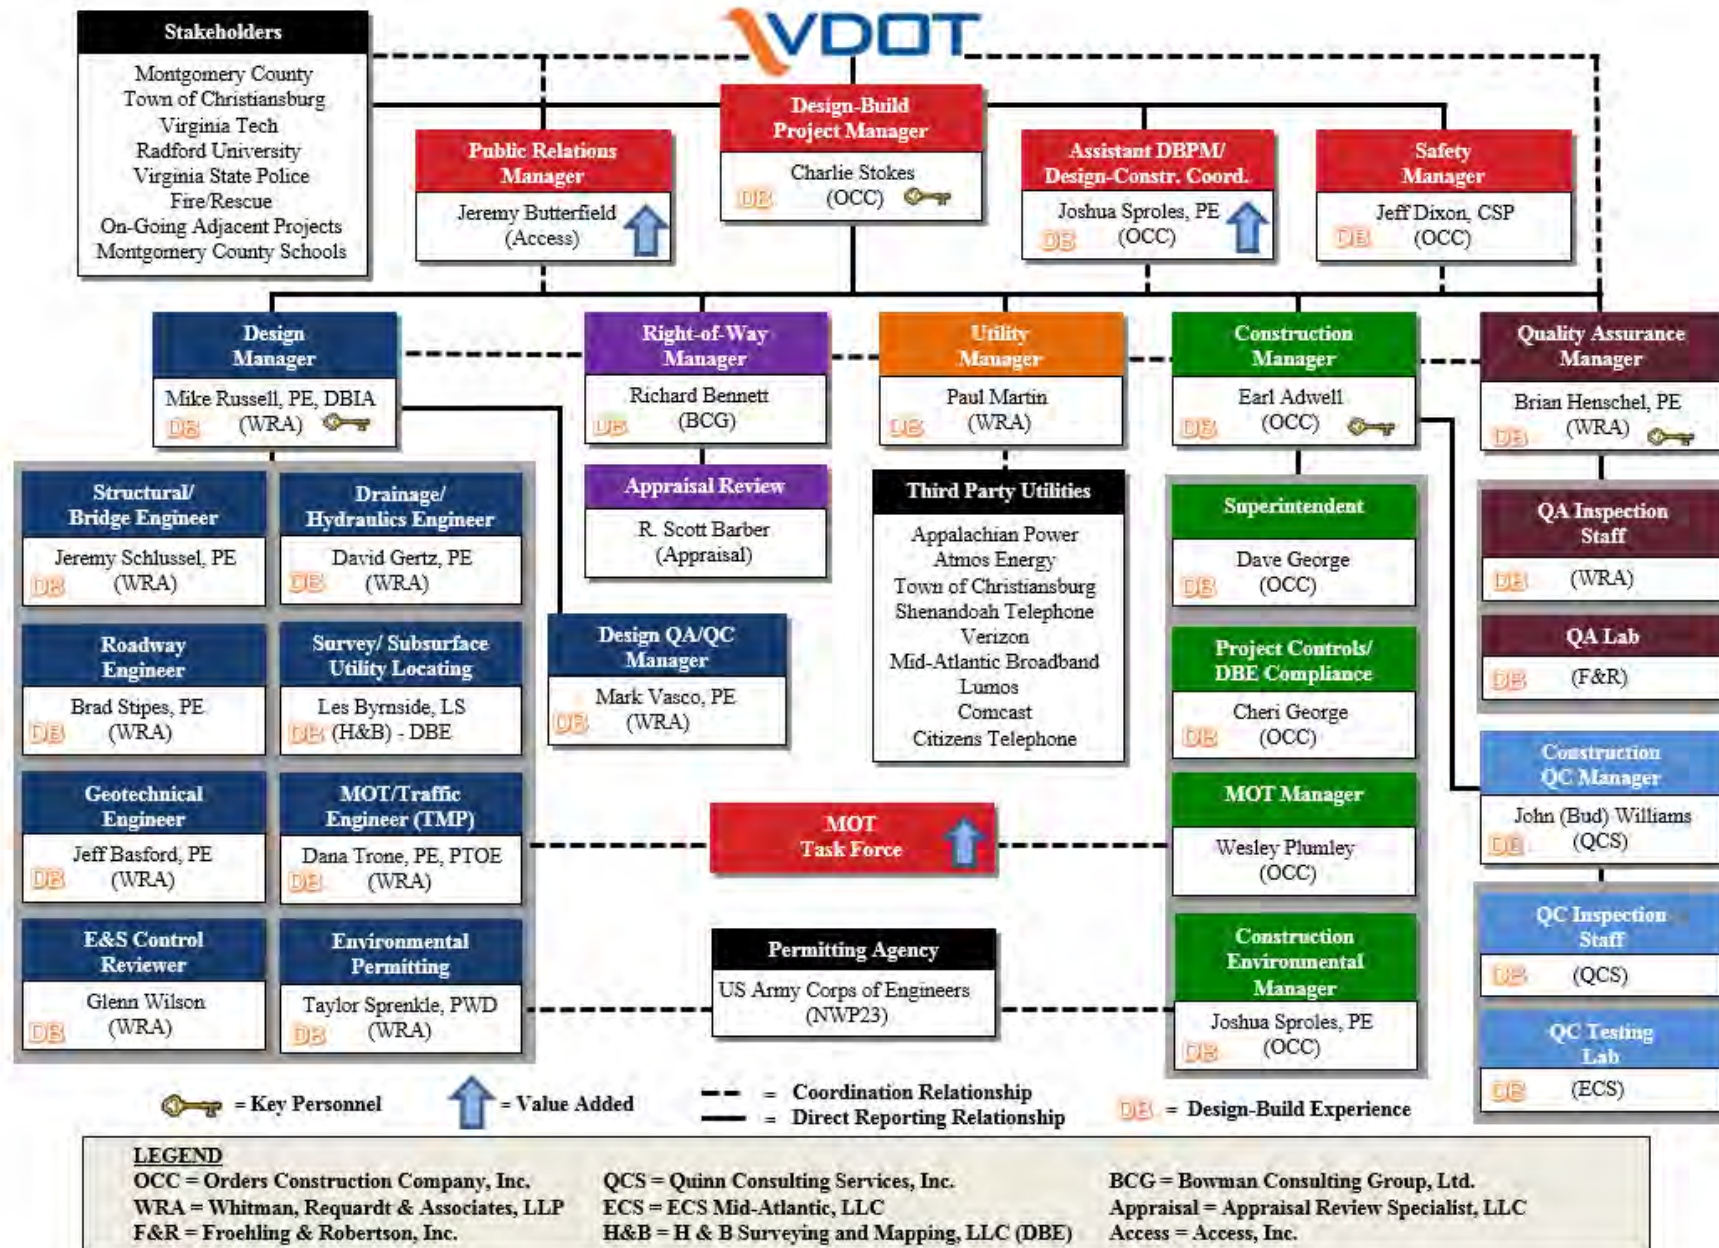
VDOT

Stakeholders
Montgomery County
Town of Christiansburg
Virginia Tech
Radford University
Virginia State Police
Fire/Rescue
On-Going Adjacent Projects
Montgomery County Schools

Public Relations Manager
Jeremy Butterfield
(Access)

Design-Build Project Manager
Charlie Stokes
DB (OCC)

Assistant DBPM/ Design-Constr. Coord.
Joshua Sproles, PE
DB (OCC)

Safety Manager
Jeff Dixon, CSP
DB (OCC)

Design Manager
Mike Russell, PE, DBIA
DB (WRA)

Right-of-Way Manager
Richard Bennett
DB (BCG)

Utility Manager
Paul Martin
DB (WRA)

Construction Manager
Earl Adwell
DB (OCC)

Quality Assurance Manager
Brian Henschel, PE
DB (WRA)

Structural/ Bridge Engineer
Jeremy Schlussel, PE
DB (WRA)

Drainage/ Hydraulics Engineer
David Gertz, PE
DB (WRA)

Appraisal Review
R. Scott Barber
(Appraisal)

Third Party Utilities
Appalachian Power
Atmos Energy
Town of Christiansburg
Shenandoah Telephone
Verizon
Mid-Atlantic Broadband
Lumos
Comcast
Citizens Telephone

Superintendent
Dave George
DB (OCC)

QA Inspection Staff
DB (WRA)

QA Lab
DB (F&R)

Roadway Engineer
Brad Stipes, PE
DB (WRA)

Survey/ Subsurface Utility Locating
Les Byrnside, LS
DB (H&B) - DBE

Design QA/QC Manager
Mark Vasco, PE
DB (WRA)

Project Controls/ DBE Compliance
Cheri George
DB (OCC)

Construction QC Manager
John (Bud) Williams
DB (QCS)

Geotechnical Engineer
Jeff Basford, PE
DB (WRA)

MOT/Traffic Engineer (TMP)
Dana Trone, PE, PTOE
DB (WRA)

MOT Task Force

MOT Manager
Wesley Plumley
(OCC)

QC Inspection Staff
DB (QCS)

E&S Control Reviewer
Glenn Wilson
DB (WRA)

Environmental Permitting
Taylor Sprenkle, PWD
DB (WRA)

Permitting Agency
US Army Corps of Engineers
(NWP23)

Construction Environmental Manager
Joshua Sproles, PE
DB (OCC)

QC Testing Lab
DB (ECS)

= Key Personnel = Value Added = Coordination Relationship = Direct Reporting Relationship DB = Design-Build Experience

LEGEND
OCC = Orders Construction Company, Inc.
WRA = Whitman, Requardt & Associates, LLP
F&R = Froehling & Robertson, Inc.
QCS = Quinn Consulting Services, Inc.
ECS = ECS Mid-Atlantic, LLC
H&B = H & B Surveying and Mapping, LLC (DBE)
BCG = Bowman Consulting Group, Ltd.
Appraisal = Appraisal Review Specialist, LLC
Access = Access, Inc.